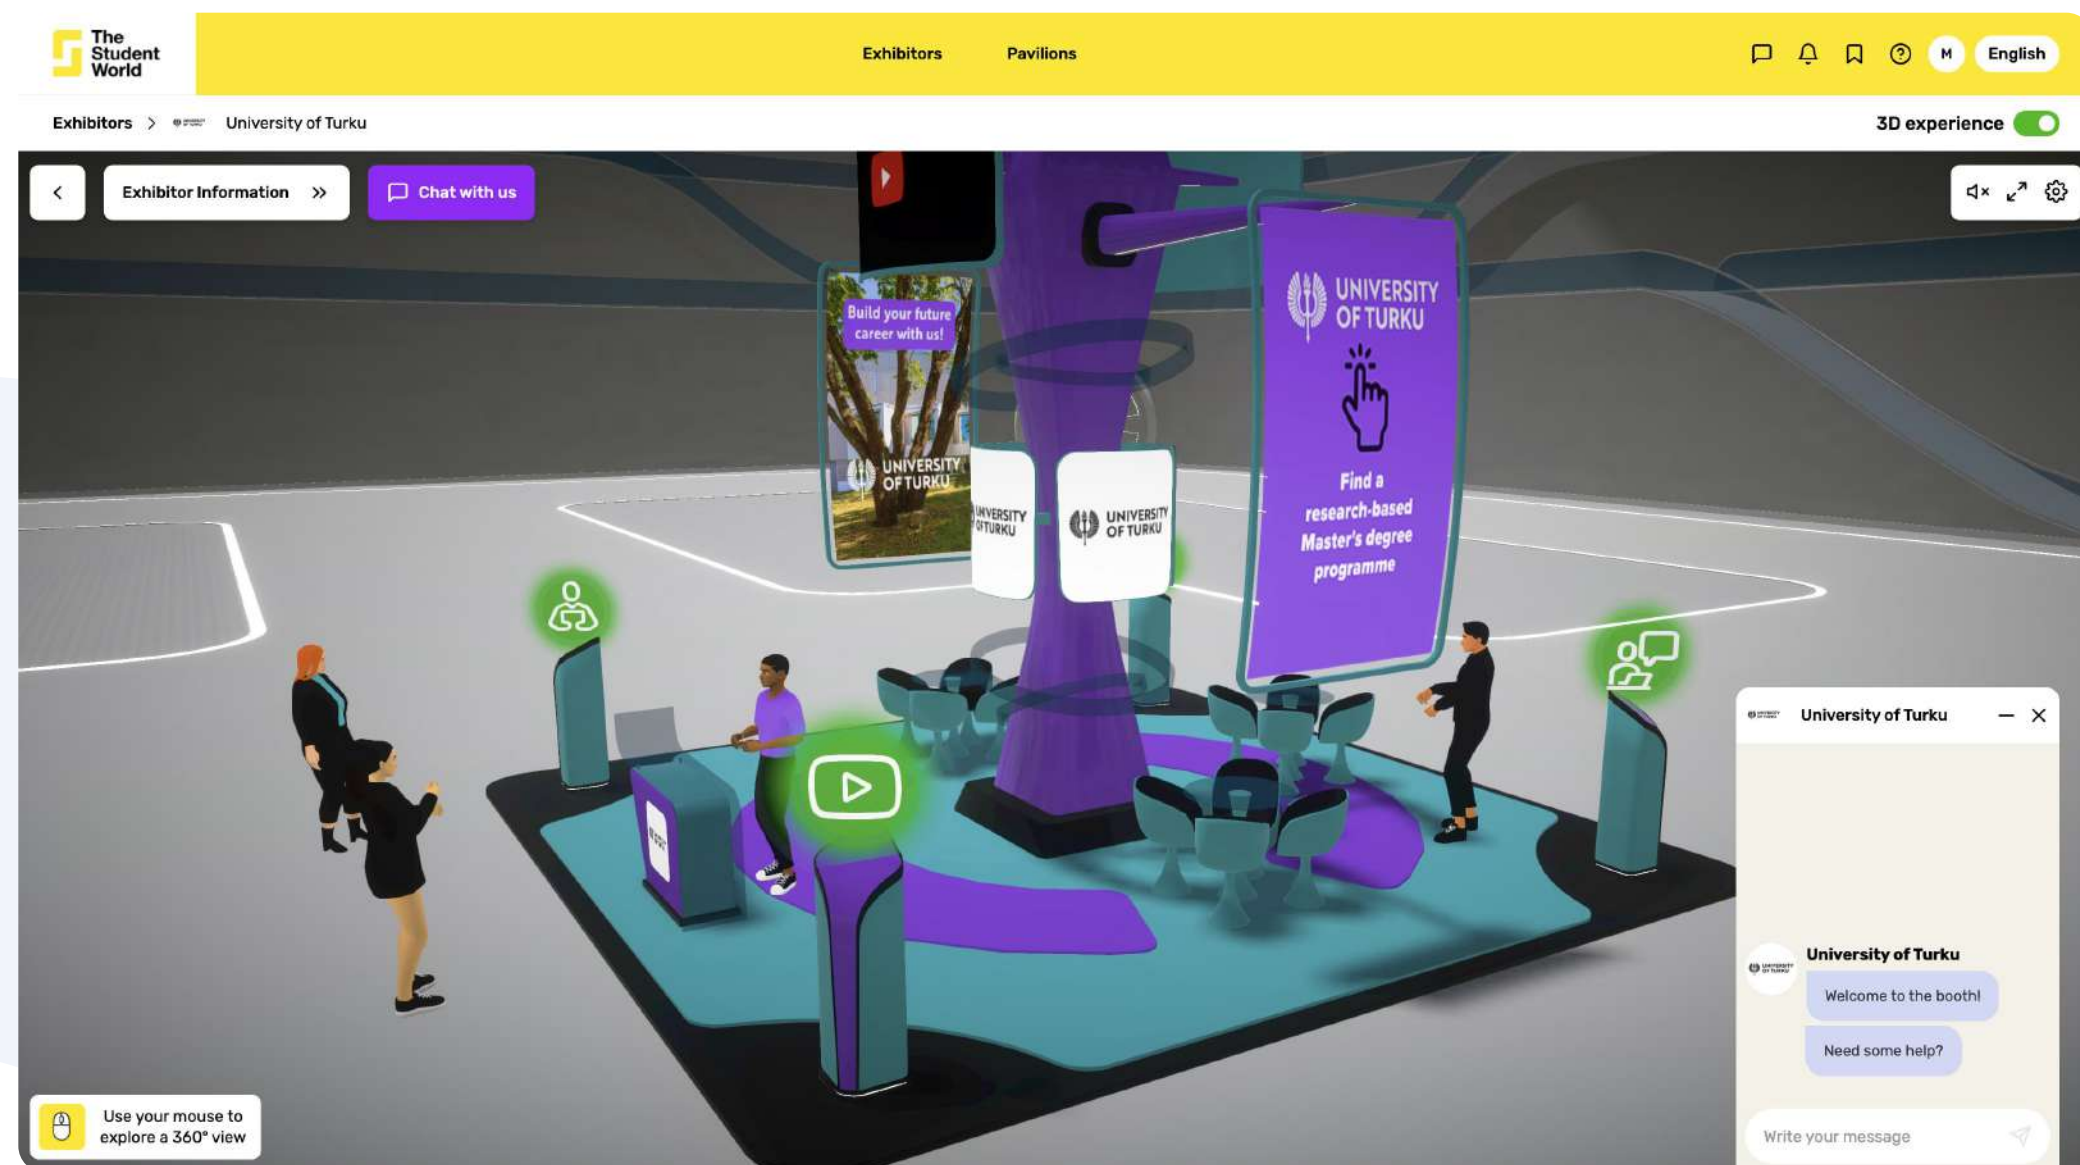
The Student World

Exhibitors Pavilions

M English

Exhibitors > University of Turku

3D experience

Exhibitor Information

Chat with us

Build your future career with us!

UNIVERSITY OF TURKU

UNIVERSITY OF TURKU

UNIVERSITY OF TURKU

UNIVERSITY OF TURKU

Find a research-based Master's degree programme

University of Turku

University of Turku

Welcome to the booth!

Need some help?

Write your message

Use your mouse to explore a 360° view